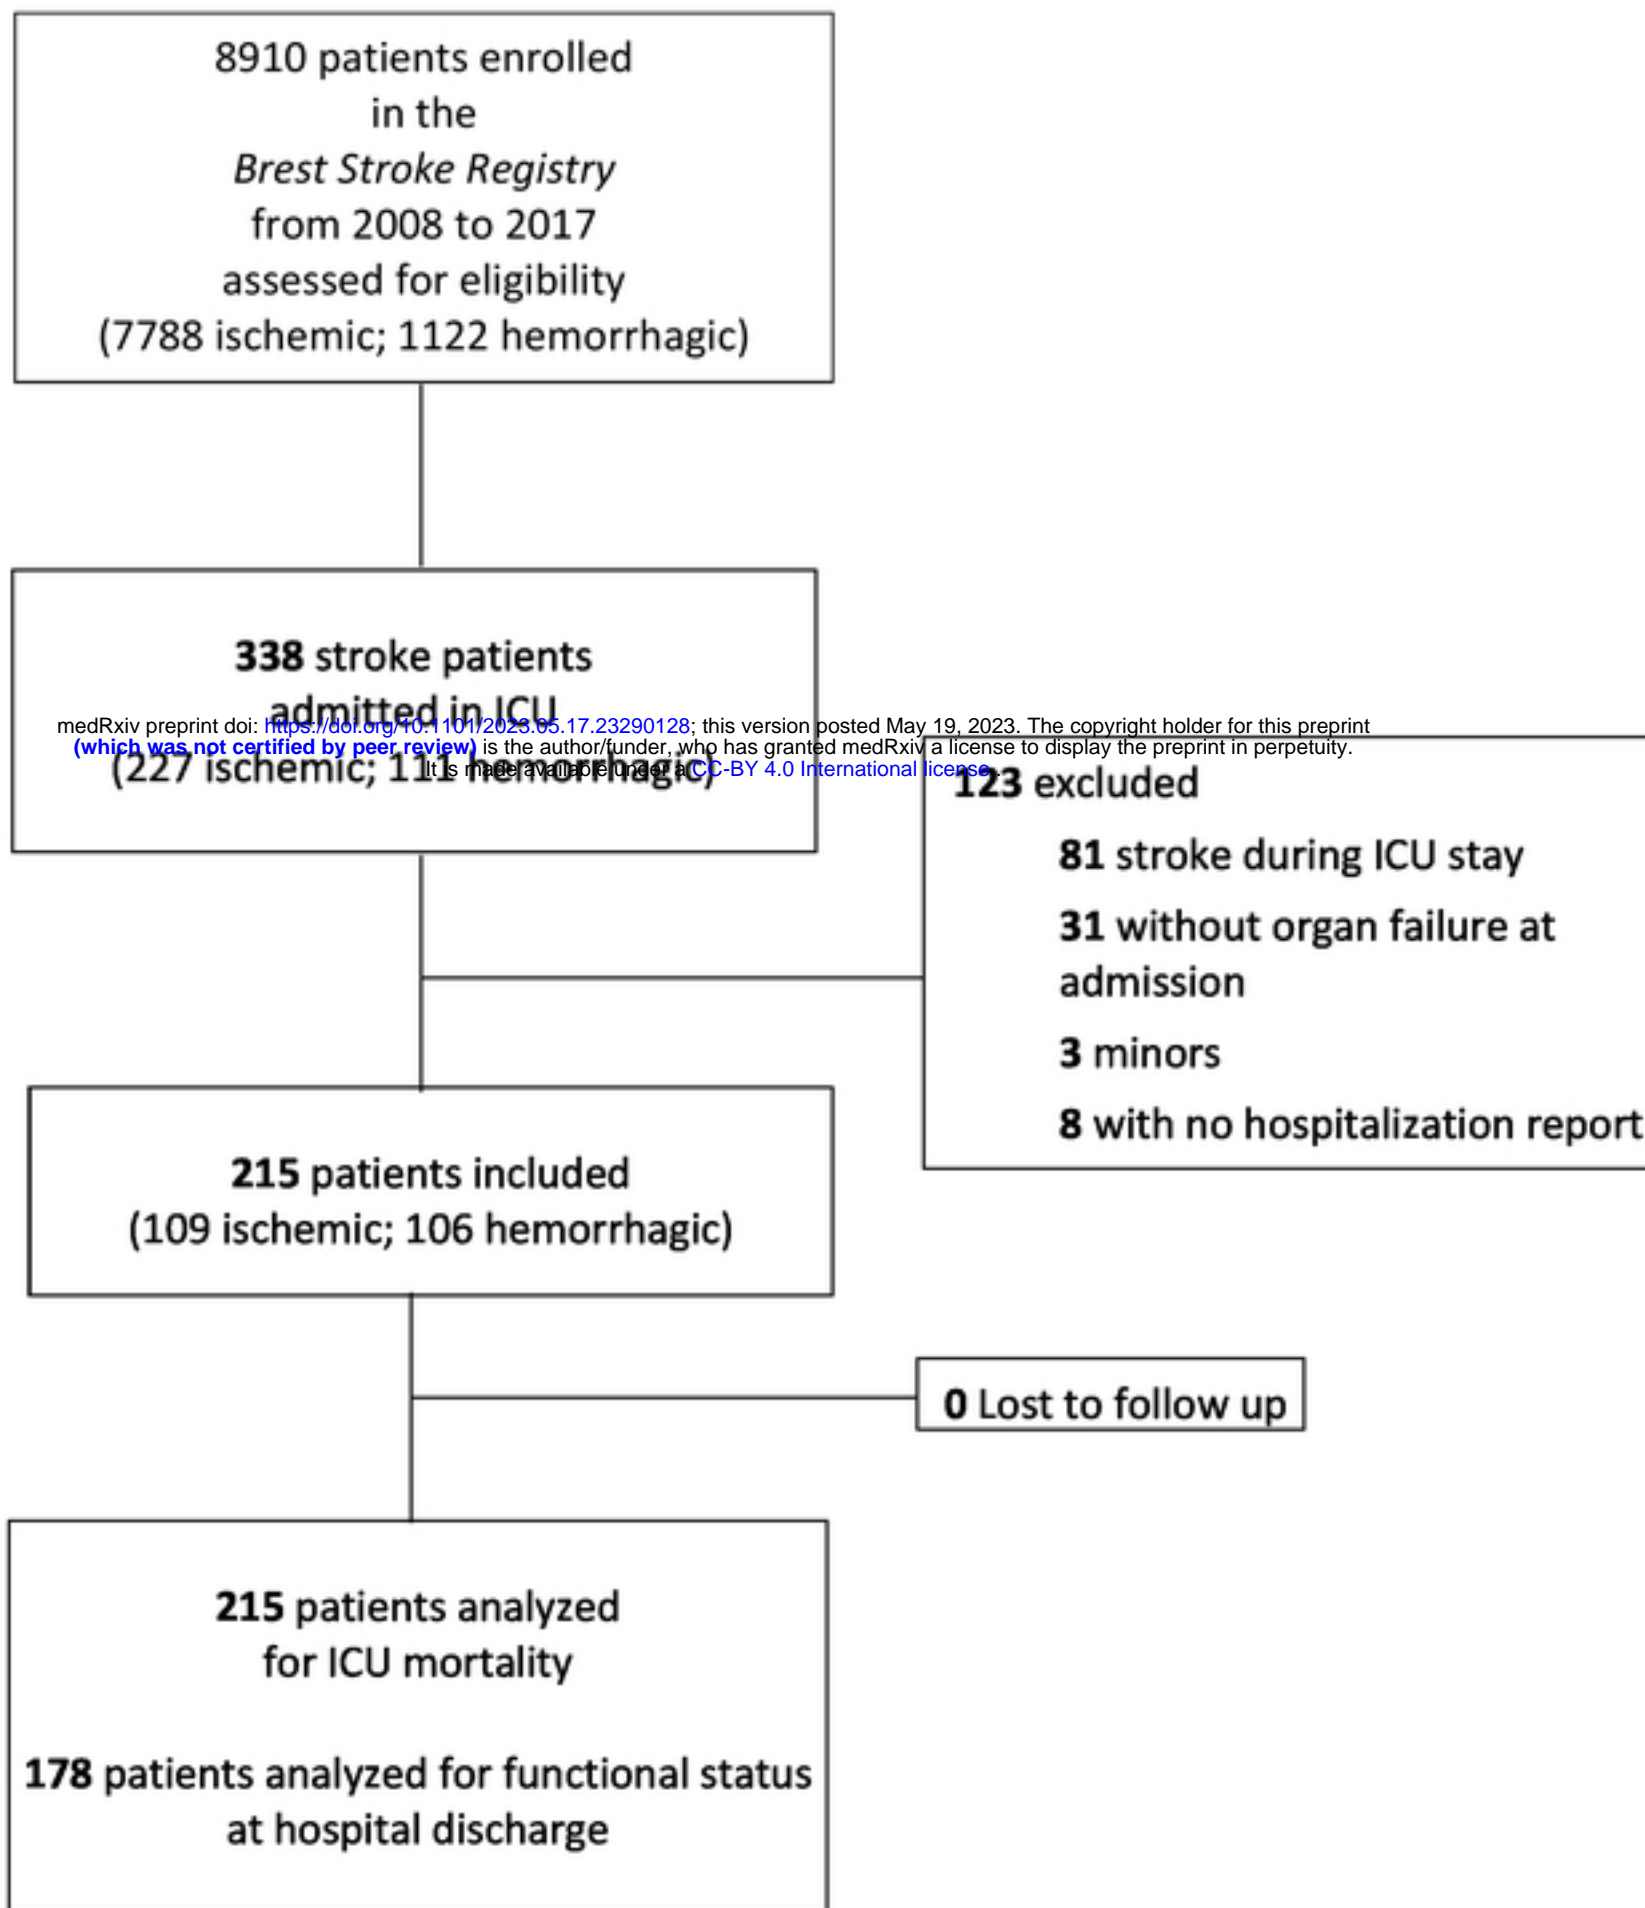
8910 patients enrolled in the *Brest Stroke Registry* from 2008 to 2017 assessed for eligibility (7788 ischemic; 1122 hemorrhagic)

**338** stroke patients admitted in ICU (227 ischemic; 111 hemorrhagic)

medRxiv preprint doi: https://doi.org/10.1101/2023.05.17.23290128; this version posted May 19, 2023. The copyright holder for this preprint **(which was not certified by peer review)** is the author/funder, who has granted medRxiv a license to display the preprint in perpetuity. It is made available under a CC-BY 4.0 International license .

**123** excluded

**81** stroke during ICU stay

**31** without organ failure at admission

**3** minors

**8** with no hospitalization report

**215** patients included (109 ischemic; 106 hemorrhagic)

**0** Lost to follow up

**215** patients analyzed for ICU mortality

**178** patients analyzed for functional status at hospital discharge